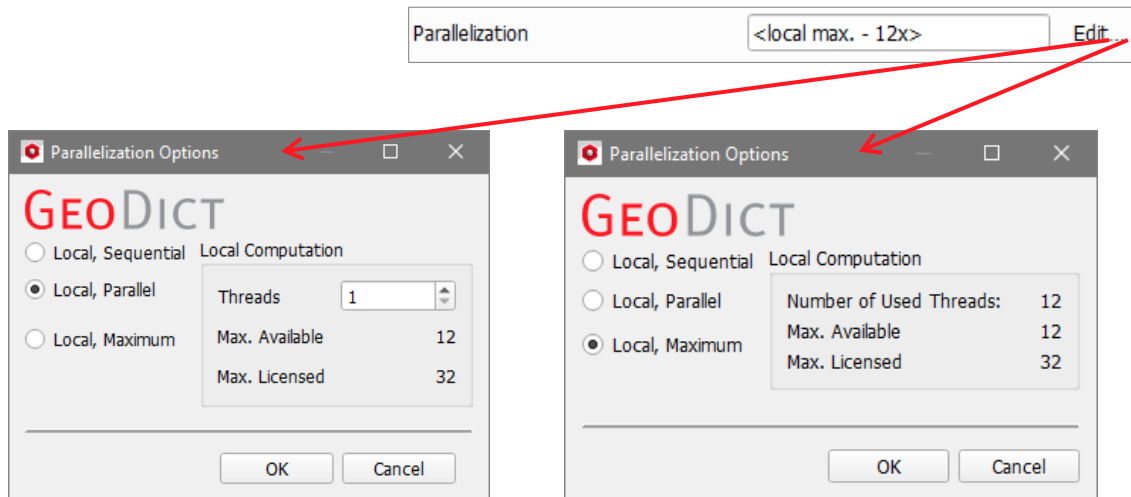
Parallelization <local max. - 12x> Edit...

Parallelization Options

GeoDict

Local, Sequential
Local, Parallel
Local, Maximum

Local Computation

| Threads | 1 |
|---|---|
| Max. Available | 12 |
| Max. Licensed | 32 |

OK Cancel

Parallelization Options

GeoDict

Local, Sequential
Local, Parallel
Local, Maximum

Local Computation

| Number of Used Threads: | 12 |
|---|---|
| Max. Available | 12 |
| Max. Licensed | 32 |

OK Cancel